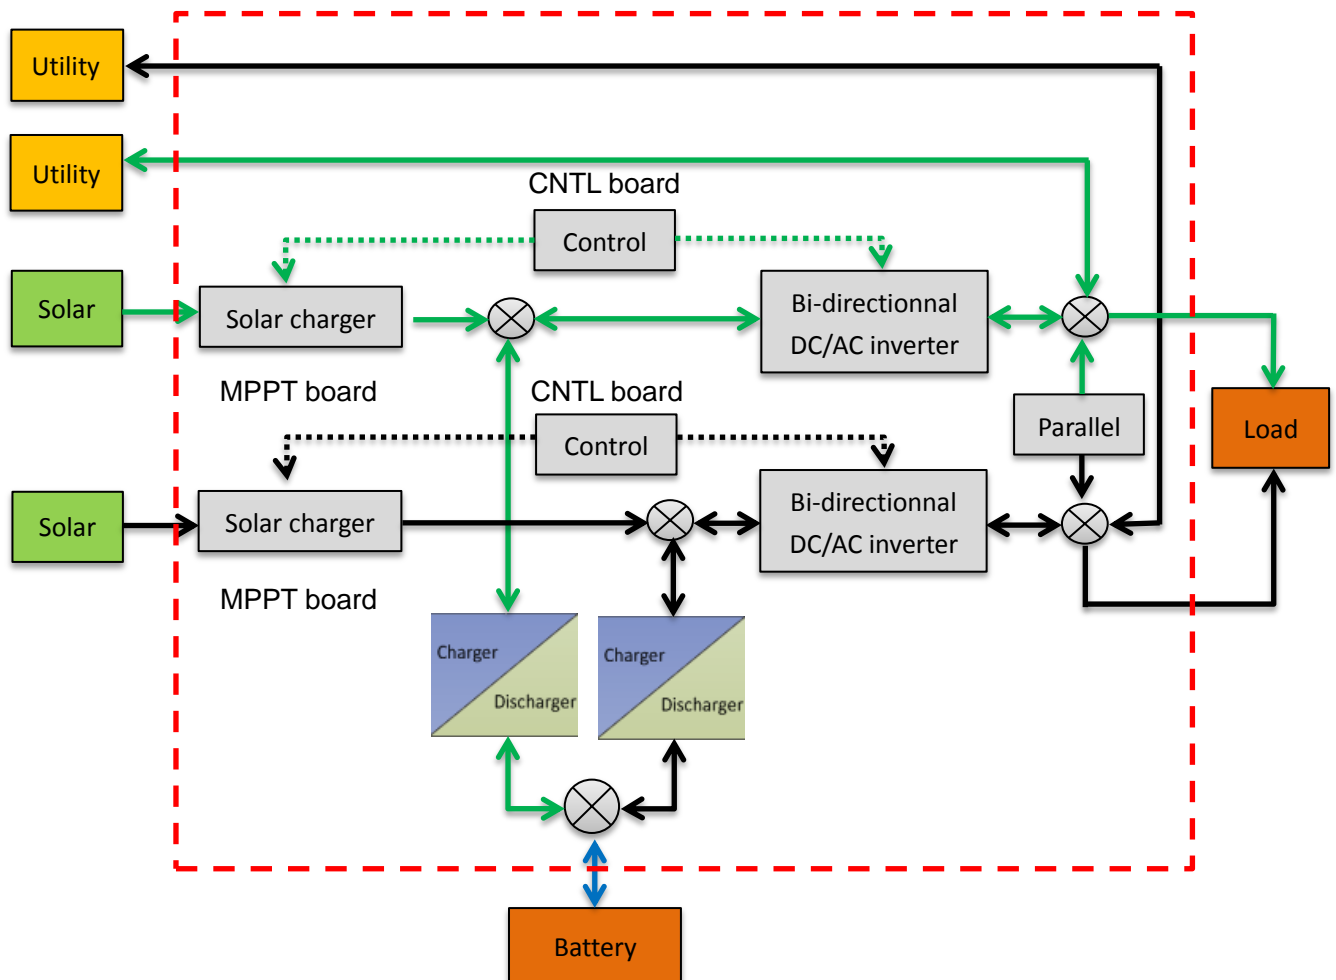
Utility

Utility

CNTL board

Control

Solar

Solar charger

Bi-directionnal DC/AC inverter

MPPT board

CNTL board

Control

Parallel

Load

Solar

Solar charger

Bi-directionnal DC/AC inverter

MPPT board

Charger

Discharger

Charger

Discharger

Battery